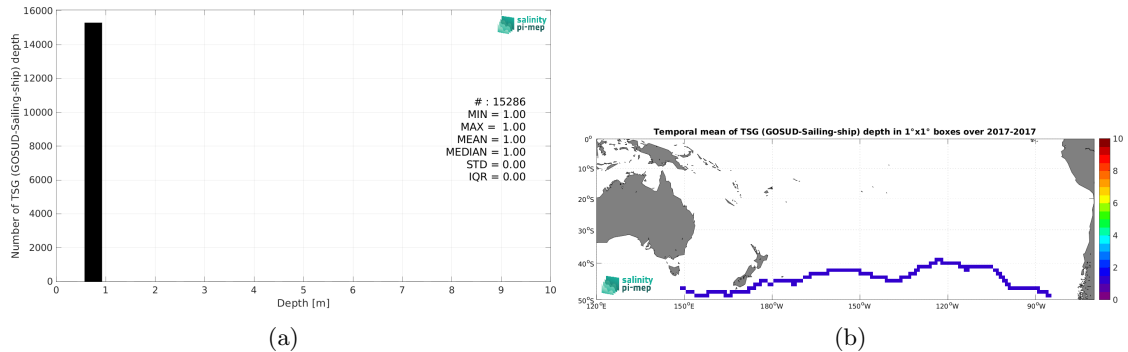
16000
14000
12000
10000
8000
6000
4000
2000
0
Number of TSG (GOSUD-Sailing-ship) depth
0 1 2 3 4 5 6 7 8 9 10
Depth [m]
salinity pi-mep
# : 15286
MIN = 1.00
MAX = 1.00
MEAN = 1.00
MEDIAN = 1.00
STD = 0.00
IQR = 0.00

(a)

Temporal mean of TSG (GOSUD-Sailing-ship) depth in 1°x1° boxes over 2017-2017
0°
10°S
20°S
30°S
40°S
50°S
120°E 150°E 180°W 150°W 120°W 90°W
salinity pi-mep
10
8
6
4
2
0

(b)